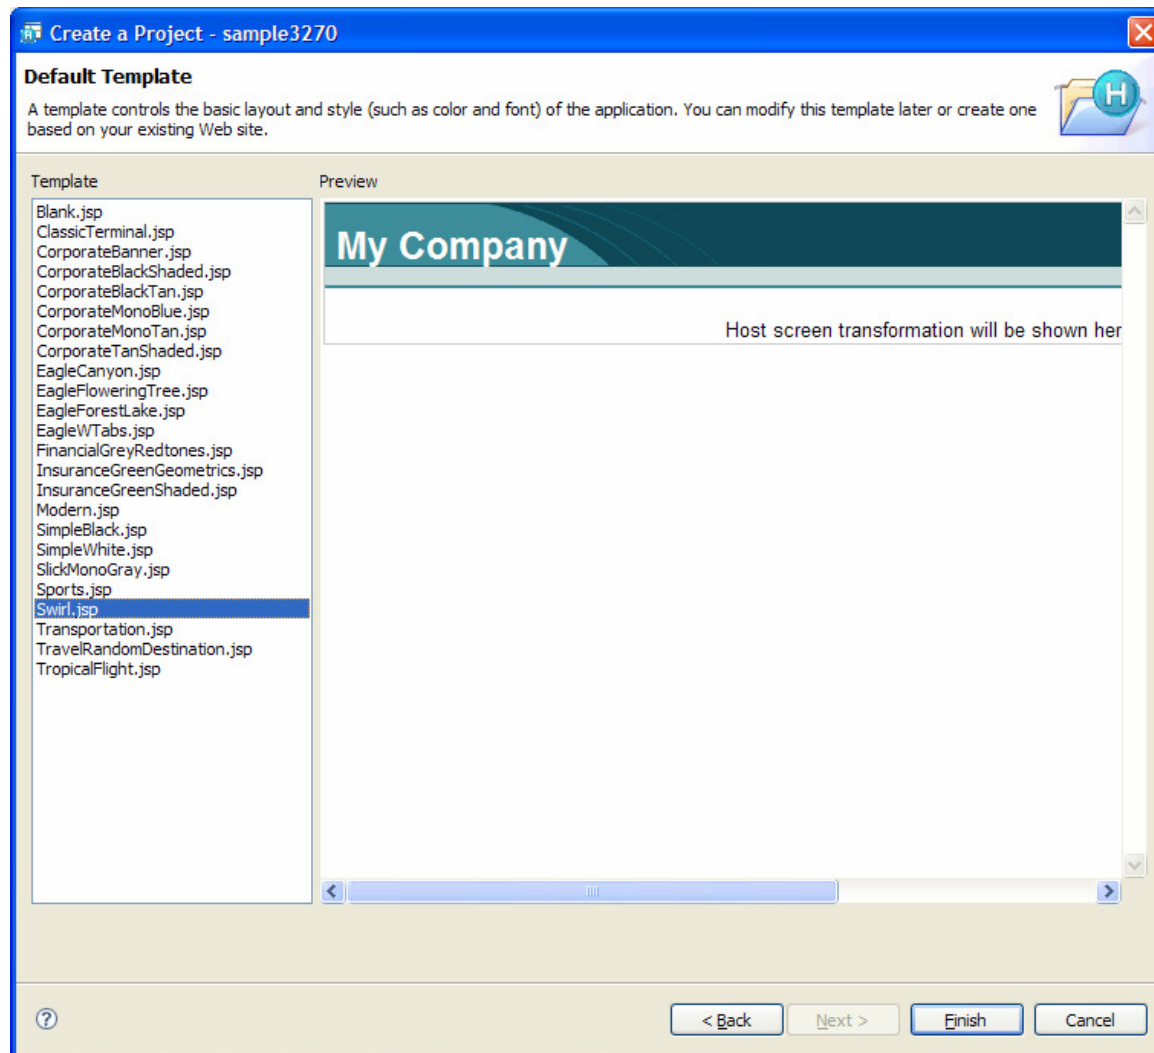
Create a Project - sample3270

Default Template

A template controls the basic layout and style (such as color and font) of the application. You can modify this template later or create one based on your existing Web site.

Template

Blank.jsp
ClassicTerminal.jsp
CorporateBanner.jsp
CorporateBlackShaded.jsp
CorporateBlackTan.jsp
CorporateMonoBlue.jsp
CorporateMonoTan.jsp
CorporateTanShaded.jsp
EagleCanyon.jsp
EagleFloweringTree.jsp
EagleForestLake.jsp
EagleWTabs.jsp
FinancialGreyRedtones.jsp
InsuranceGreenGeometrics.jsp
InsuranceGreenShaded.jsp
Modern.jsp
SimpleBlack.jsp
SimpleWhite.jsp
SlickMonoGray.jsp
Sports.jsp
Swirl.jsp
Transportation.jsp
TravelRandomDestination.jsp
TropicalFlight.jsp

Preview

My Company

Host screen transformation will be shown her

< Back Next > Finish Cancel